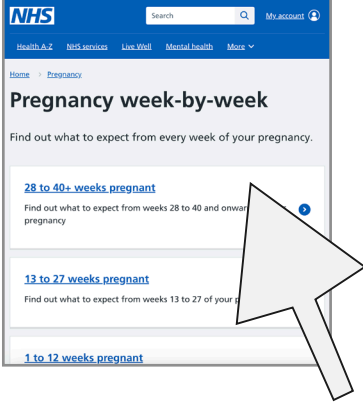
NHS

Search

My account

Health A-Z NHS services Live Well Mental health More

Home > Pregnancy

Pregnancy week-by-week

Find out what to expect from every week of your pregnancy.

28 to 40+ weeks pregnant

Find out what to expect from weeks 28 to 40 and onwar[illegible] pregnancy

13 to 27 weeks pregnant

Find out what to expect from weeks 13 to 27 of your p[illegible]

1 to 12 weeks pregnant